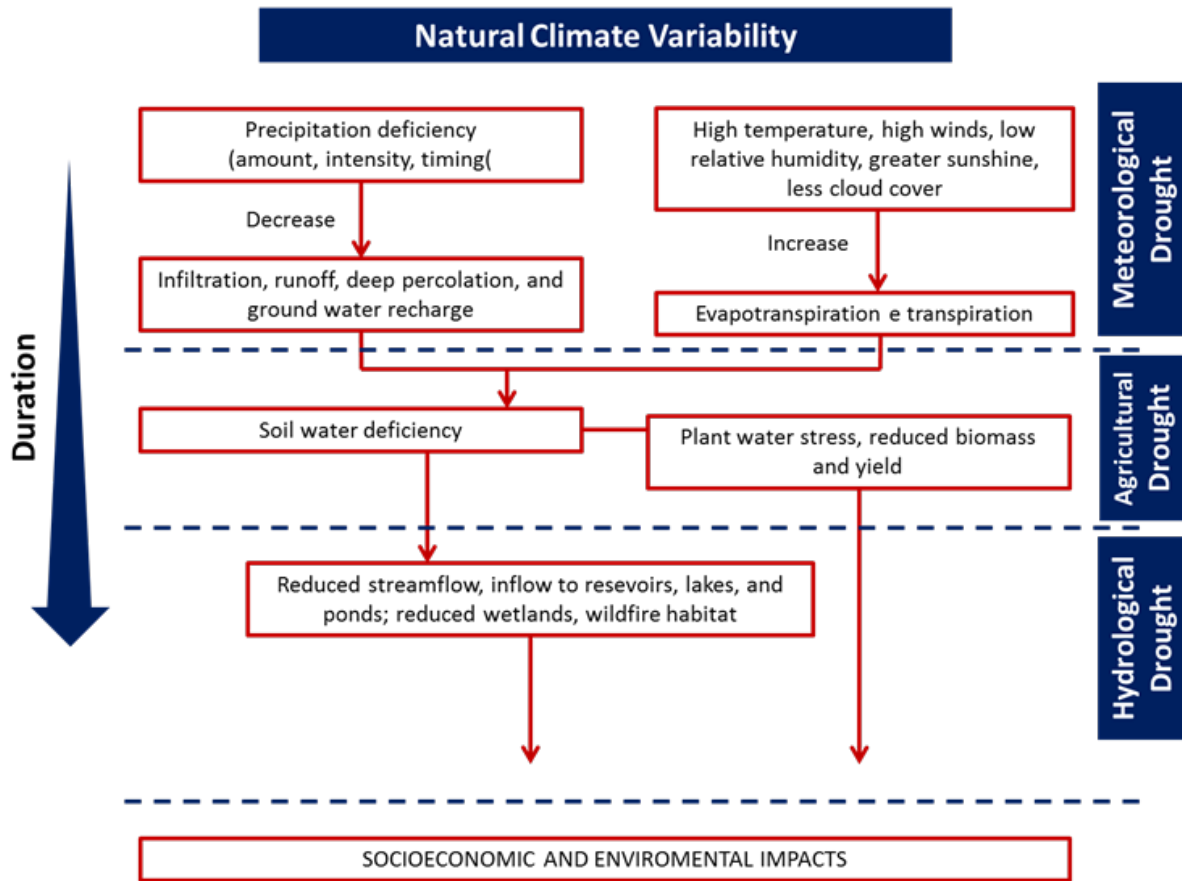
Natural Climate Variability

Precipitation deficiency (amount, intensity, timing(

High temperature, high winds, low relative humidity, greater sunshine, less cloud cover

Meteorological Drought

Decrease

Increase

Infiltration, runoff, deep percolation, and ground water recharge

Evapotranspiration e transpiration

Duration

Soil water deficiency

Plant water stress, reduced biomass and yield

Agricultural Drought

Reduced streamflow, inflow to resevoirs, lakes, and ponds; reduced wetlands, wildfire habitat

Hydrological Drought

SOCIOECONOMIC AND ENVIROMENTAL IMPACTS